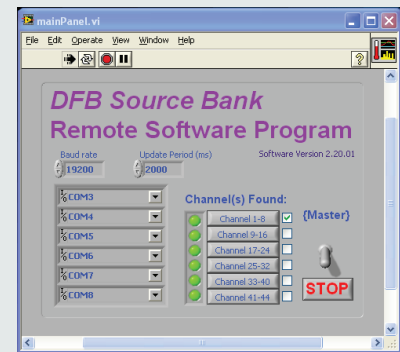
mainPanel.vi

File Edit Operate View Window Help

DFB Source Bank
Remote Software Program

Baud rate
19200

Update Period (ms)
2000

Software Version 2.20.01

COM3
COM4
COM5
COM6
COM7
COM8

Channel(s) Found:

Channel 1-8
Channel 9-16
Channel 17-24
Channel 25-32
Channel 33-40
Channel 41-44

{Master}

STOP